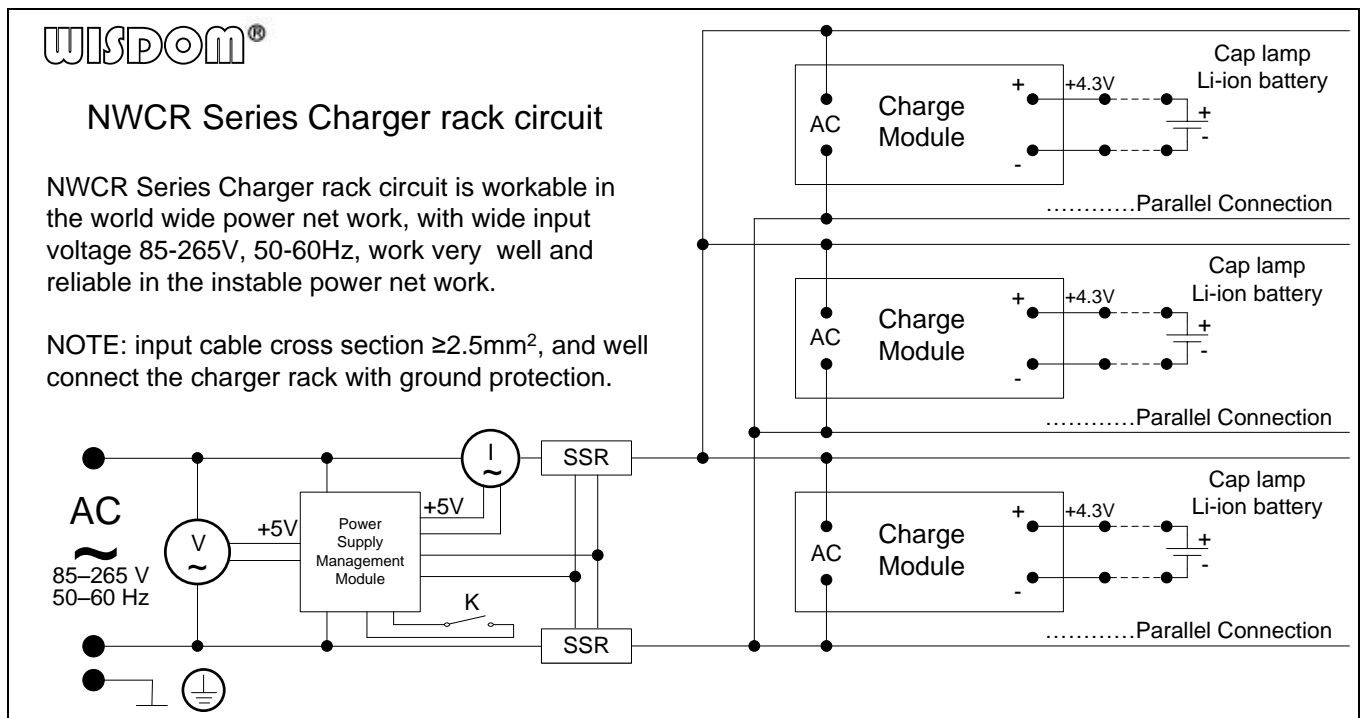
WISDOM®

NWCR Series Charger rack circuit

NWCR Series Charger rack circuit is workable in the world wide power net work, with wide input voltage 85-265V, 50-60Hz, work very well and reliable in the instable power net work.

NOTE: input cable cross section ≥2.5mm$^2$, and well connect the charger rack with ground protection.

Cap lamp Li-ion battery
+ +4.3V
AC Charge Module
+
-
-
…………Parallel Connection

Cap lamp Li-ion battery
+ +4.3V
AC Charge Module
+
-
-
…………Parallel Connection

Cap lamp Li-ion battery
+ +4.3V
AC Charge Module
+
-
-
…………Parallel Connection

AC
~
85–265 V
50–60 Hz

V
~

+5V
Power Supply Management Module
+5V
I
~
SSR
SSR
K